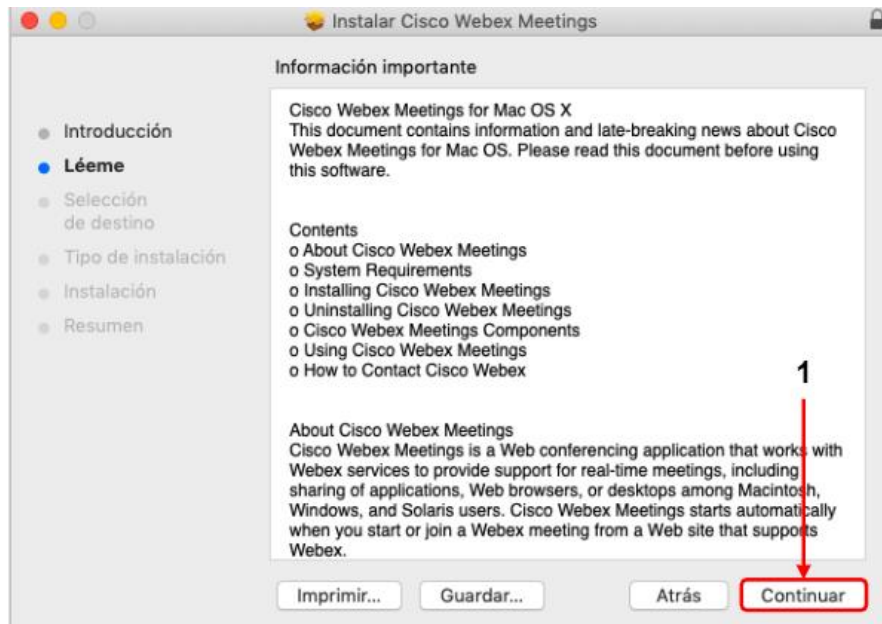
Instalar Cisco Webex Meetings

Información importante

Introducción
Léeme
Selección de destino
Tipo de instalación
Instalación
Resumen

Cisco Webex Meetings for Mac OS X
This document contains information and late-breaking news about Cisco Webex Meetings for Mac OS. Please read this document before using this software.

Contents
o About Cisco Webex Meetings
o System Requirements
o Installing Cisco Webex Meetings
o Uninstalling Cisco Webex Meetings
o Cisco Webex Meetings Components
o Using Cisco Webex Meetings
o How to Contact Cisco Webex

About Cisco Webex Meetings
Cisco Webex Meetings is a Web conferencing application that works with Webex services to provide support for real-time meetings, including sharing of applications, Web browsers, or desktops among Macintosh, Windows, and Solaris users. Cisco Webex Meetings starts automatically when you start or join a Webex meeting from a Web site that supports Webex.

1

Imprimir...
Guardar...
Atrás
Continuar